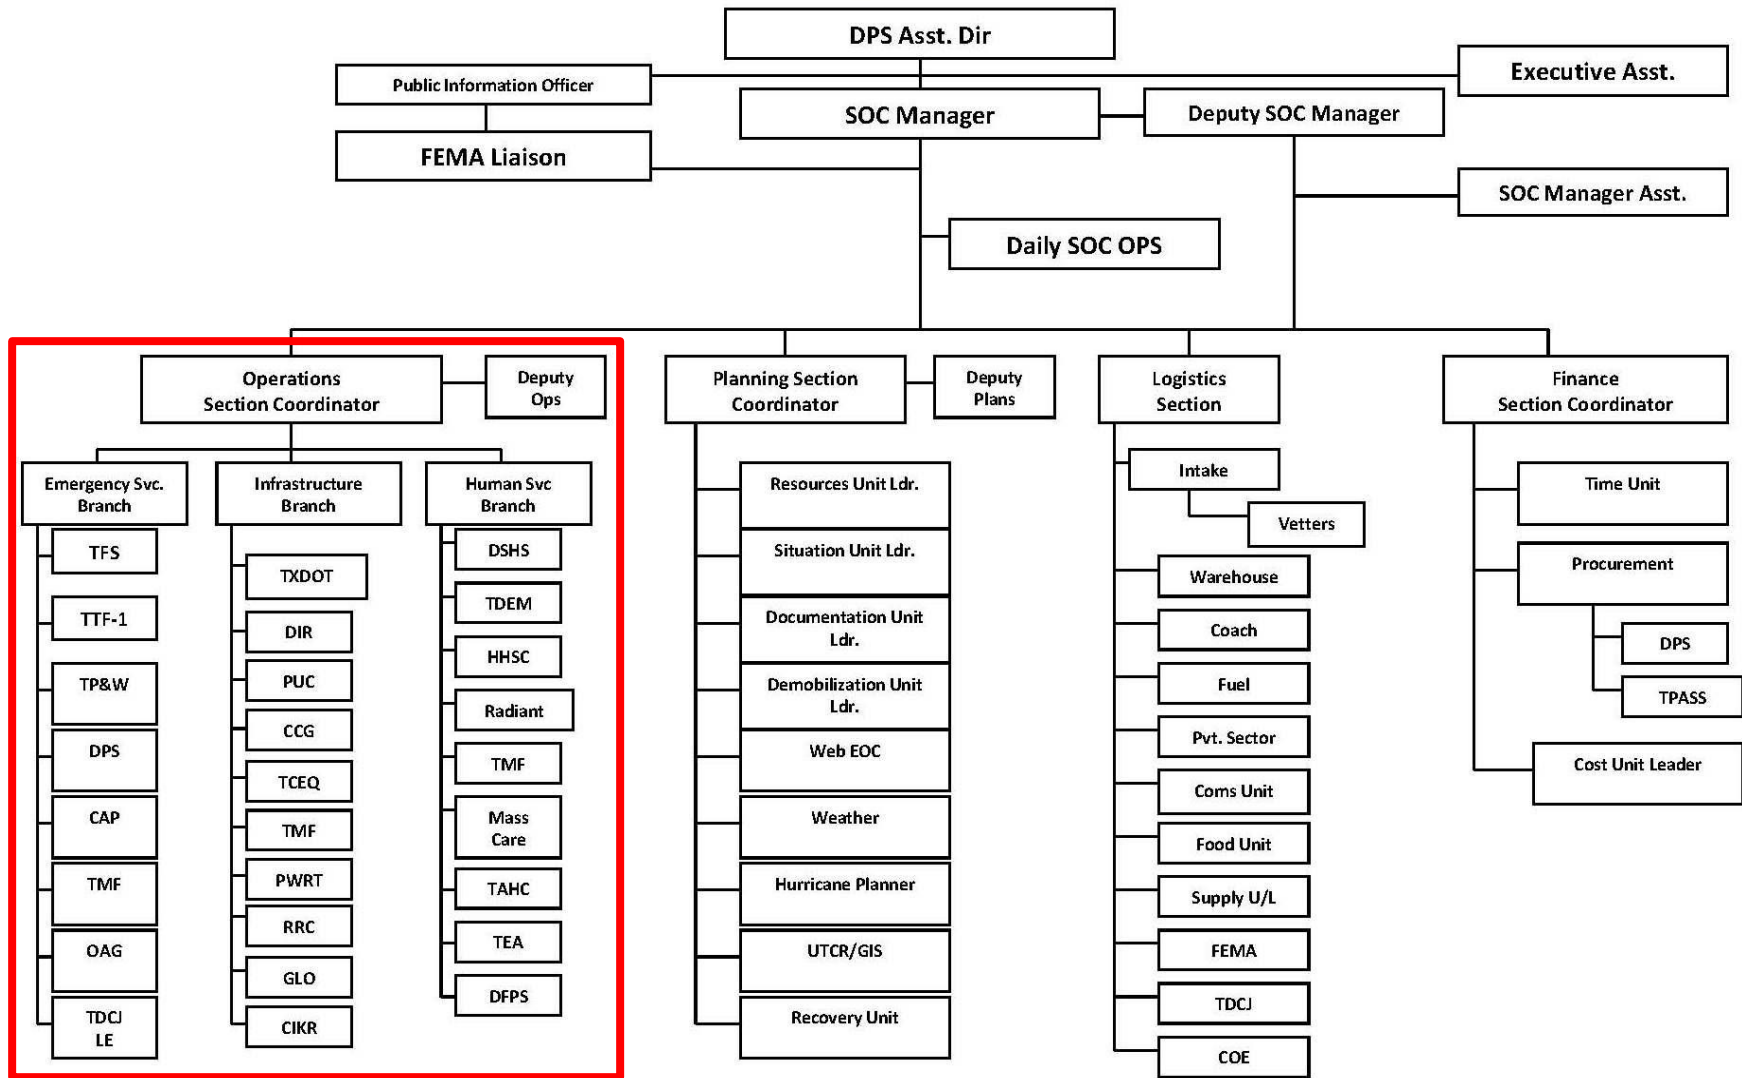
DPS Asst. Dir

Public Information Officer

Executive Asst.

SOC Manager

Deputy SOC Manager

FEMA Liaison

SOC Manager Asst.

Daily SOC OPS

Operations Section Coordinator

Deputy Ops

Planning Section Coordinator

Deputy Plans

Logistics Section

Finance Section Coordinator

Emergency Svc. Branch

Infrastructure Branch

Human Svc Branch

TFS

TTF-1

TP&W

DPS

CAP

TMF

OAG

TDCJ LE

TXDOT

DIR

PUC

CCG

TCEQ

TMF

PWRT

RRC

GLO

CIKR

DSHS

TDEM

HHSC

Radiant

TMF

Mass Care

TAHC

TEA

DFPS

Resources Unit Ldr.

Situation Unit Ldr.

Documentation Unit Ldr.

Demobilization Unit Ldr.

Web EOC

Weather

Hurricane Planner

UTCR/GIS

Recovery Unit

Intake

Vetters

Warehouse

Coach

Fuel

Pvt. Sector

Coms Unit

Food Unit

Supply U/L

FEMA

TDCJ

COE

Time Unit

Procurement

DPS

TPASS

Cost Unit Leader